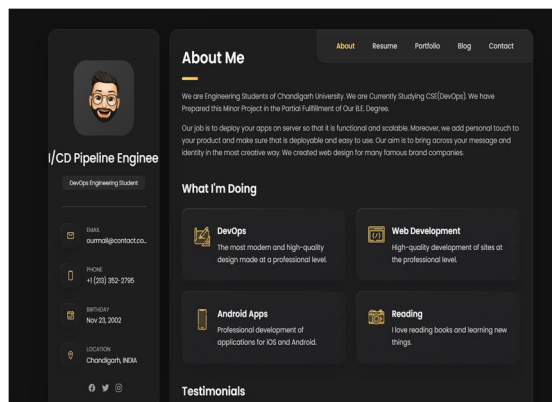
I/CD Pipeline Enginee

DevOps Engineering Student

EMAIL
ourmail@contact.co...

PHONE
+1 (213) 352-2795

BIRTHDAY
Nov 23, 2002

LOCATION
Chandigarh, INDIA

About Resume Portfolio Blog Contact

About Me

We are Engineering Students of Chandigarh University. We are Currently Studying CSE(DevOps). We have Prepared this Minor Project in the Partial Fulfillment of Our B.E. Degree.

Our job is to deploy your apps on server so that it is functional and scalable. Moreover, we add personal touch to your product and make sure that is deployable and easy to use. Our aim is to bring across your message and identity in the most creative way. We created web design for many famous brand companies.

What I'm Doing

DevOps
The most modern and high-quality design made at a professional level.

Web Development
High-quality development of sites at the professional level.

Android Apps
Professional development of applications for iOS and Android.

Reading
I love reading books and learning new things.

Testimonials